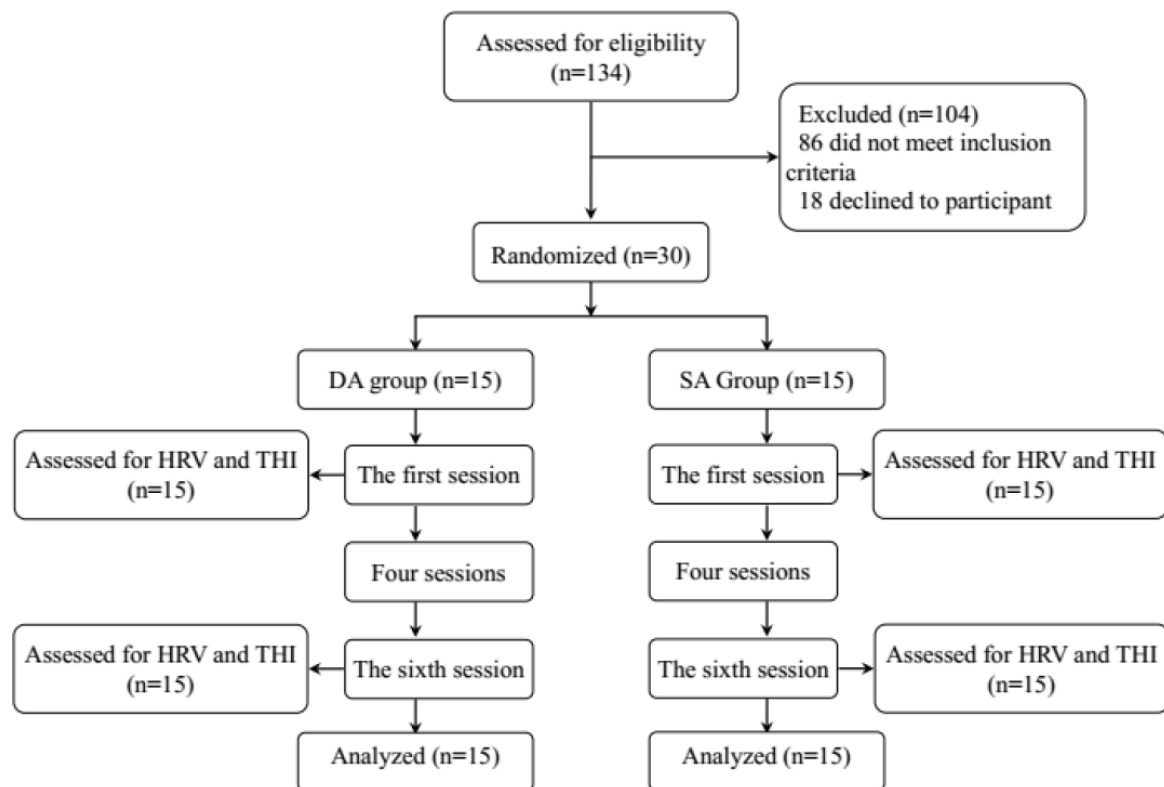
Assessed for eligibility (n=134)

Excluded (n=104)
86 did not meet inclusion criteria
18 declined to participant

Randomized (n=30)

DA group (n=15)

SA Group (n=15)

Assessed for HRV and THI (n=15)

The first session

The first session

Assessed for HRV and THI (n=15)

Four sessions

Four sessions

Assessed for HRV and THI (n=15)

The sixth session

The sixth session

Assessed for HRV and THI (n=15)

Analyzed (n=15)

Analyzed (n=15)